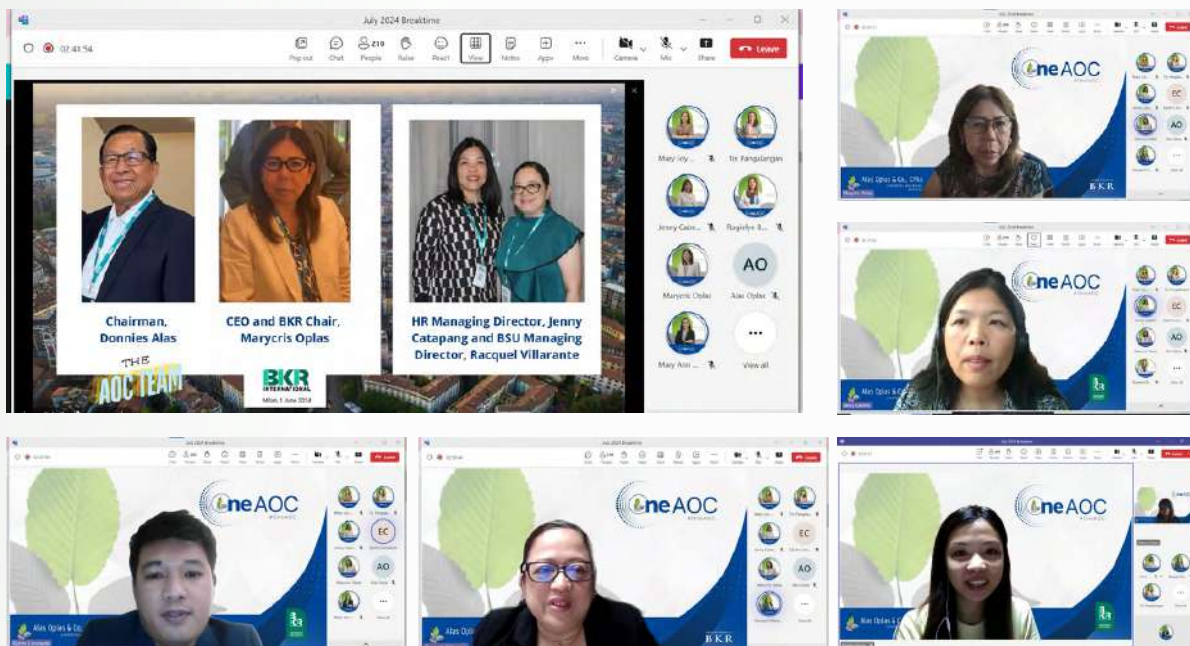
July 2024 Breaktime

02:43:54

Pop out Chat 210 People Raise React View Notes Apps More Camera Mic Share Leave

Chairman, Donnies Alas

CEO and BKR Chair, Marycris Oplas

HR Managing Director, Jenny Catapang and BSU Managing Director, Racquel Villarante

THE AOC TEAM

BKR INTERNATIONAL
Milan, 5 June 2024

Mary Joy... Ilo Pangulangan
Jenny Cata... Rogielyn B...
Marycris Oplas AO Alas Oplas
Mary Ann ... View all

OneAOC

Alas Oplas & Co., CPAs

BKR

OneAOC

Alas Oplas & Co.

OneAOC

Alas Oplas & Co.

EC

AO

OneAOC

Alas Oplas

BKR

EC

AO

OneAOC

Alas Oplas & Co.

Leave